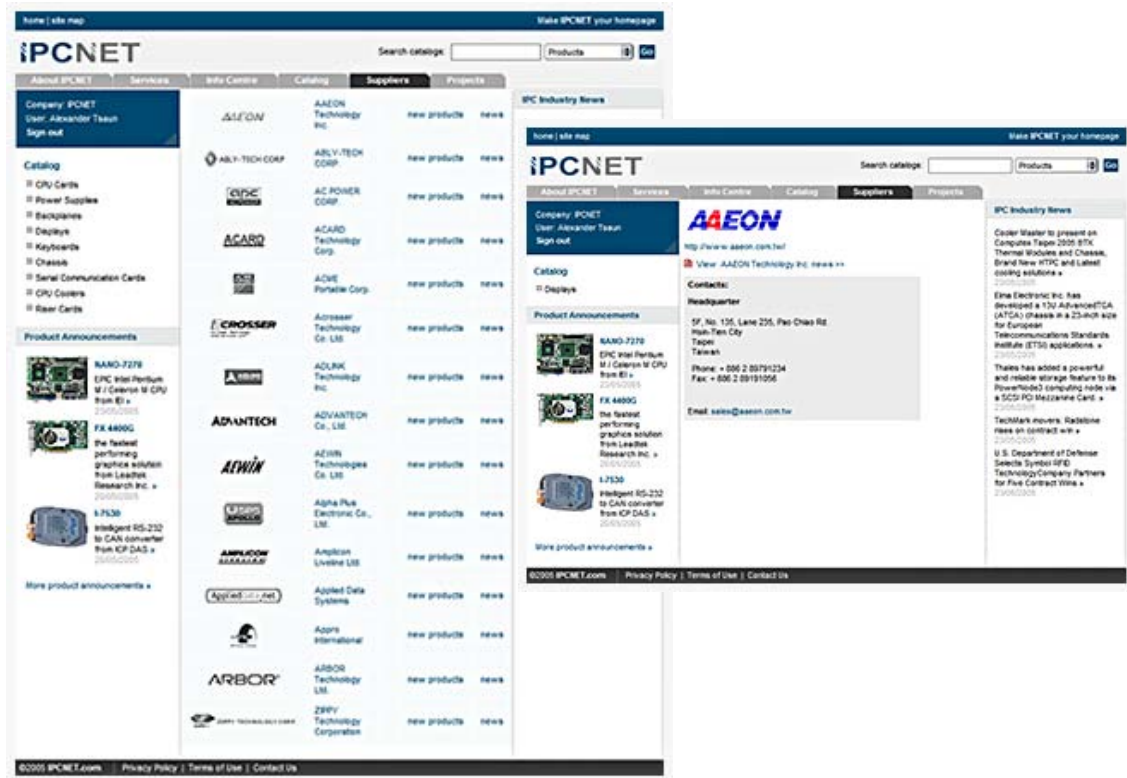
home | site map

Make IPCNET your homepage

IPCNET

Search catalog: Products Go

About IPCNET | Services | Info Centre | Catalog | Suppliers | Projects

Company: IPCNET
User: Alexander Tsaun
Sign out

Catalog

CPU Cards
Power Supplies
Backplanes
Displays
Keyboards
Chassis
Serial Communication Cards
CPU Coolers
Riser Cards

Product Announcements

NANO-7270
EPIC Intel Pentium M / Celeron M CPU from EI »
23/05/2005

FX 4400G
the fastest performing graphics solution from Leadtek Research Inc. »
20/05/2005

I-7530
Intelligent RS-232 to CAN converter from ICP DAS »
20/05/2005

More product announcements »

| | | | |
|---|---|---|---|
| AAEON | AAEON Technology Inc. | new products | news |
| ABLY-TECH CORP | ABLY-TECH CORP. | new products | news |
| ACPC | AC POWER CORP. | new products | news |
| ACARD | ACARD Technology Corp. | new products | news |
| | ACME Portable Corp. | new products | news |
| CROSSER | Acrosser Technology Co. Ltd. | new products | news |
| ADLINK | ADLINK Technology Inc. | new products | news |
| ADVANTECH | ADVANTECH Co., Ltd. | new products | news |
| AEWIN | AEWIN Technologies Co. Ltd. | new products | news |
| APOLLO | Alpha Plus Electronic Co., Ltd. | new products | news |
| AMPLICON | Amplicon Liveline Ltd. | new products | news |
| AppliedData.net | Applied Data Systems | new products | news |
| | Appro International | new products | news |
| ARBOR | ARBOR Technology Ltd. | new products | news |
| ZIPPY TECHNOLOGY CORP. | ZIPPY Technology Corporation | new products | news |

IPC Industry News

©2005 IPCNET.com | Privacy Policy | Terms of Use | Contact Us

home | site map

Make IPCNET your homepage

IPCNET

Search catalog: Products Go

About IPCNET | Services | Info Centre | Catalog | Suppliers | Projects

Company: IPCNET
User: Alexander Tsaun
Sign out

Catalog

Displays

Product Announcements

NANO-7270
EPIC Intel Pentium M / Celeron M CPU from EI »
23/05/2005

FX 4400G
the fastest performing graphics solution from Leadtek Research Inc. »
20/05/2005

I-7530
Intelligent RS-232 to CAN converter from ICP DAS »
20/05/2005

More product announcements »

AAEON

http://www.aaeon.com.tw/

View AAEON Technology Inc. news >>

Contacts:

Headquarter

5F, No. 135, Lane 235, Pao Chiao Rd.
Hsin-Tien City
Taipei
Taiwan

Phone: + 886 2 89791234
Fax: + 886 2 89191056

Email: sales@aaeon.com.tw

IPC Industry News

Cooler Master to present on Computex Taipei 2005 BTX Thermal Modules and Chassis, Brand New HTPC and Latest cooling solutions »
23/05/2005

Elma Electronic Inc. has developed a 13U AdvancedTCA (ATCA) chassis in a 23-inch size for European Telecommunications Standards Institute (ETSI) applications. »
23/05/2005

Thales has added a powerful and reliable storage feature to its PowerNode3 computing node via a SCSI PCI Mezzanine Card. »
23/05/2005

TechMark movers: Radstone rises on contract win »
23/05/2005

U.S. Department of Defense Selects Symbol RFID TechnologyCompany Partners for Five Contract Wins »
23/05/2005

©2005 IPCNET.com | Privacy Policy | Terms of Use | Contact Us